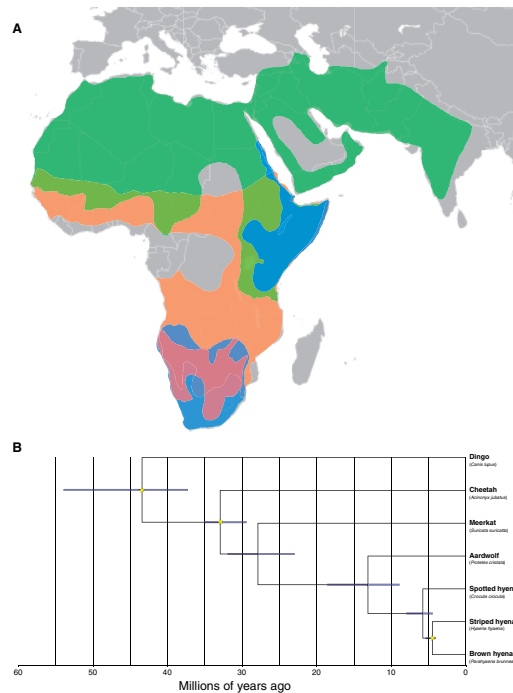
A

B

Dingo
(Canis lupus)

Cheetah
(Acinonyx jubatus)

Meerkat
(Suricata suricatta)

Aardwolf
(Proteles cristata)

Spotted hyen
(Crocuta crocuta)

Striped hyena
(Hyaena hyaena)

Brown hyena
(Parahyaena brunnea)

60 50 40 30 20 10 0

Millions of years ago